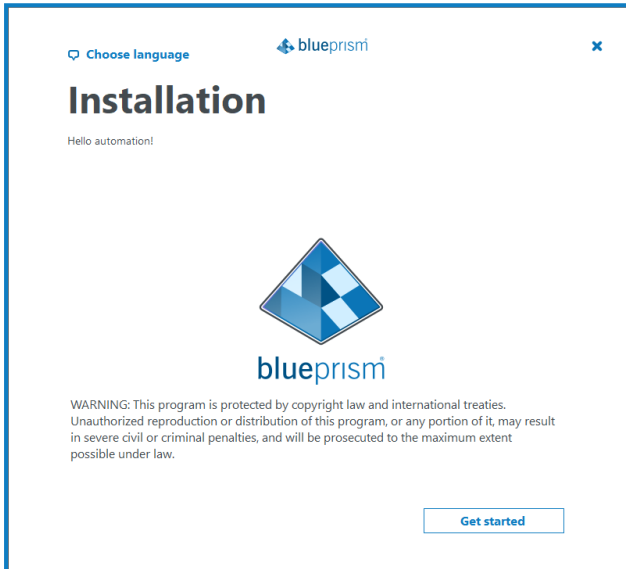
Choose language

blueprism

Installation

Hello automation!

blueprism

WARNING: This program is protected by copyright law and international treaties. Unauthorized reproduction or distribution of this program, or any portion of it, may result in severe civil or criminal penalties, and will be prosecuted to the maximum extent possible under law.

Get started